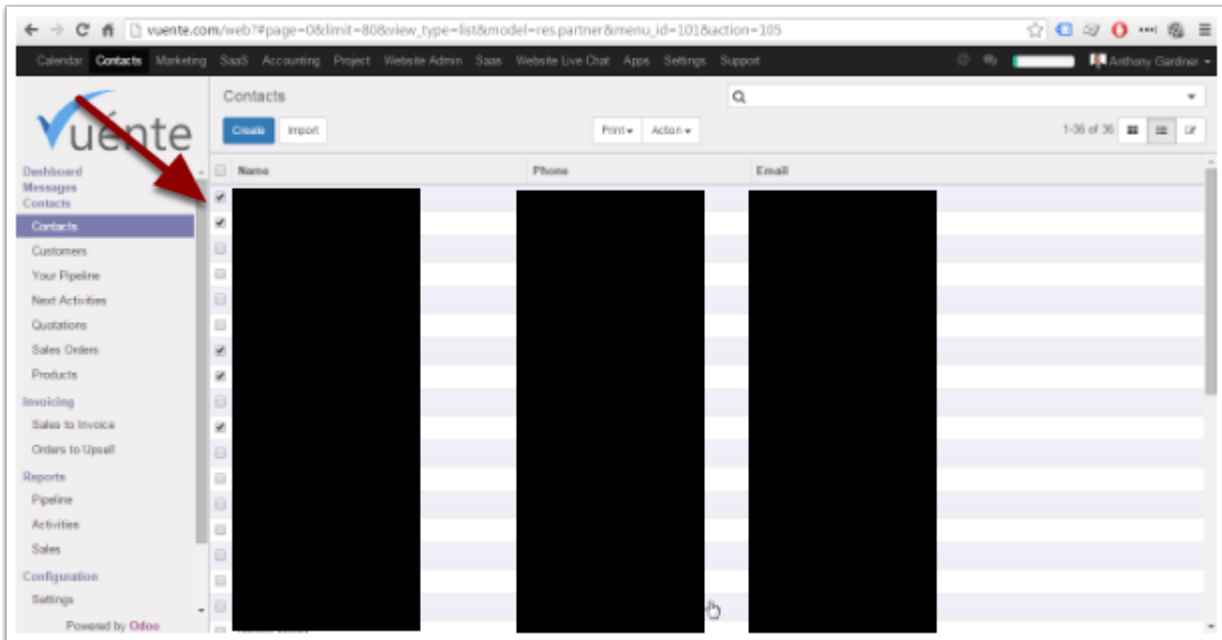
vuente.com/web?#page=0&limit=80&view_type=list&model=res.partner&menu_id=101&action=105

Calendar Contacts Marketing SaaS Accounting Project Website Admin Saas Website Live Chat Apps Settings Support

Anthony Gardner

vuente

Contacts

Create Import

Print Action

1-36 of 36

Dashboard
Messages
Contacts
Contacts
Customers
Your Pipeline
Next Activities
Quotations
Sales Orders
Products
Invoicing
Sales to Invoice
Orders to Upsell
Reports
Pipeline
Activities
Sales
Configuration
Settings

Powered by Odoo

| Name | Phone | Email |
|---|---|---|